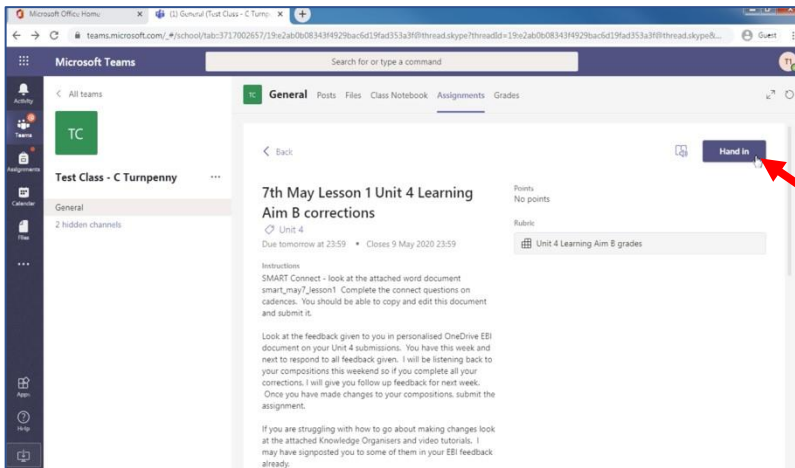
Microsoft Office Home × (1) General (Test Class - C Turnp × +

teams.microsoft.com/_#/school/tab::3717002657/19:e2ab0b08343f4929bac6d19fad353a3f@thread.skype?threadId=19:e2ab0b08343f4929bac6d19fad353a3f@thread.skype&... Guest

Microsoft Teams

Search for or type a command

Activity

Teams

Assignments

Calendar

Files

...

Apps

Help

< All teams

TC

Test Class - C Turnpenny ...

General

2 hidden channels

TC General Posts Files Class Notebook Assignments Grades

< Back

Hand in

7th May Lesson 1 Unit 4 Learning Aim B corrections

Unit 4

Due tomorrow at 23:59 • Closes 9 May 2020 23:59

Points
No points

Rubric

Unit 4 Learning Aim B grades

Instructions

SMART Connect - look at the attached word document smart_may7_lesson1 Complete the connect questions on cadences. You should be able to copy and edit this document and submit it.

Look at the feedback given to you in personalised OneDrive EBI document on your Unit 4 submissions. You have this week and next to respond to all feedback given. I will be listening back to your compositions this weekend so if you complete all your corrections, I will give you follow up feedback for next week. Once you have made changes to your compositions, submit the assignment.

If you are struggling with how to go about making changes look at the attached Knowledge Organisers and video tutorials. I may have signposted you to some of them in your EBI feedback already.